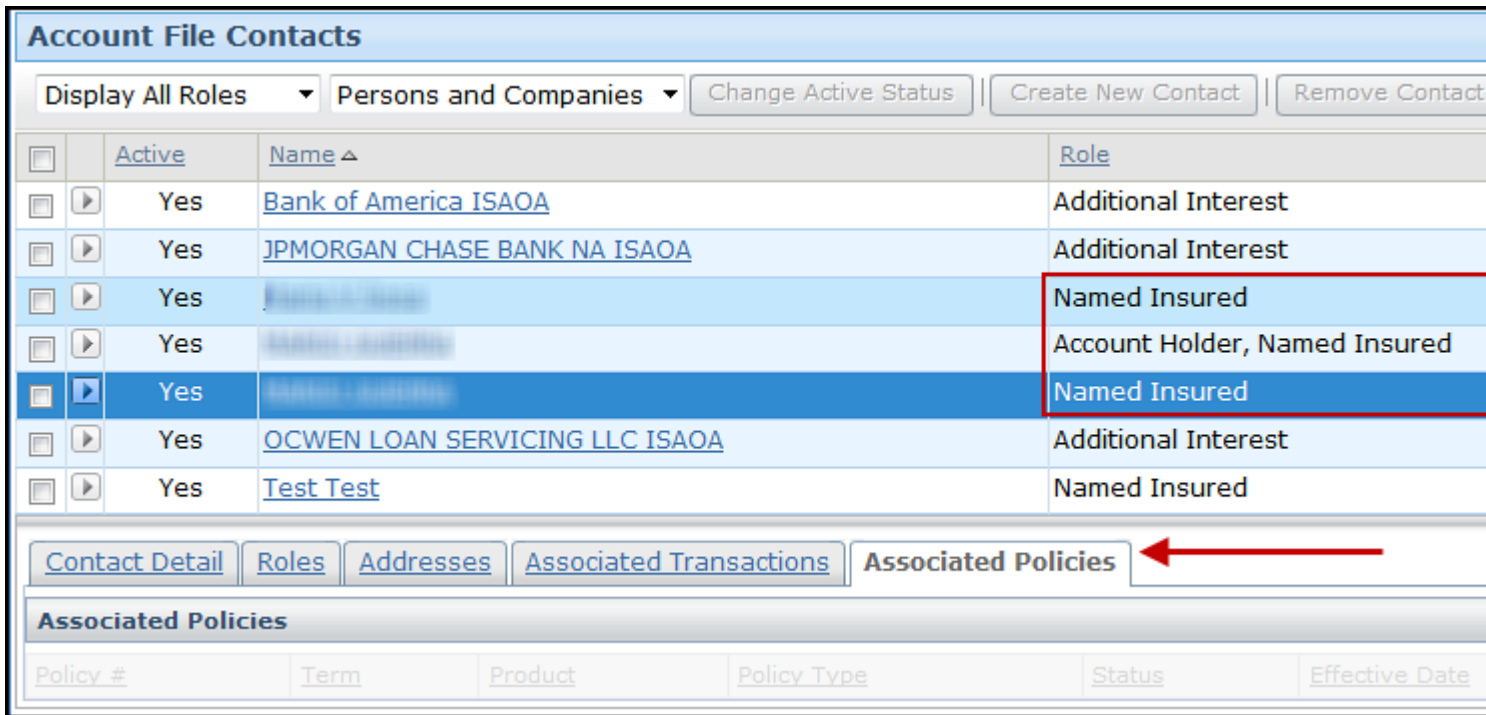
Account File Contacts

Display All Roles | Persons and Companies | Change Active Status | Create New Contact | Remove Contact

| | | Active | Name | Role |
|---|---|---|---|---|
| | | Yes | Bank of America ISAOA | Additional Interest |
| | | Yes | JPMORGAN CHASE BANK NA ISAOA | Additional Interest |
| | | Yes | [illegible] | Named Insured |
| | | Yes | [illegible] | Account Holder, Named Insured |
| | | Yes | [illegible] | Named Insured |
| | | Yes | OCWEN LOAN SERVICING LLC ISAOA | Additional Interest |
| | | Yes | Test Test | Named Insured |

Contact Detail | Roles | Addresses | Associated Transactions | Associated Policies

Associated Policies

| Policy # | Term | Product | Policy Type | Status | Effective Date |
|---|---|---|---|---|---|